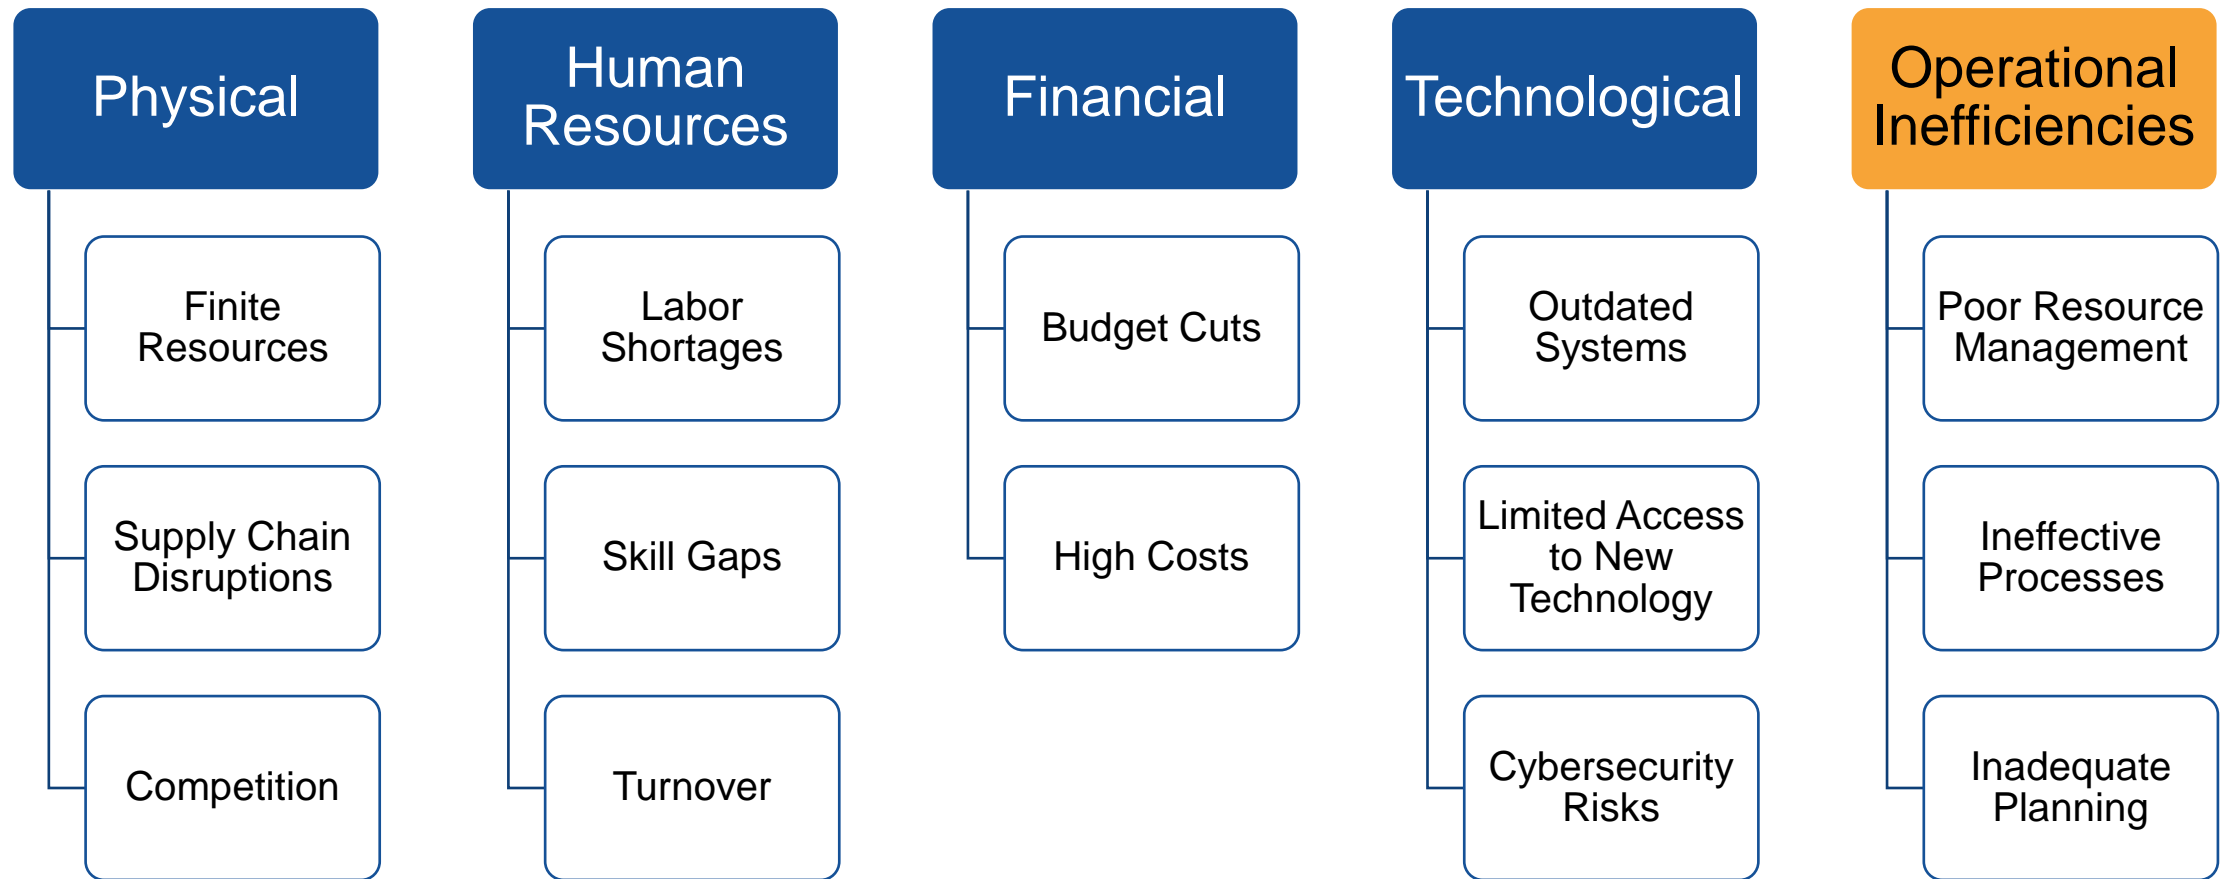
Physical

Finite Resources

Supply Chain Disruptions

Competition

Human Resources

Labor Shortages

Skill Gaps

Turnover

Financial

Budget Cuts

High Costs

Technological

Outdated Systems

Limited Access to New Technology

Cybersecurity Risks

Operational Inefficiencies

Poor Resource Management

Ineffective Processes

Inadequate Planning